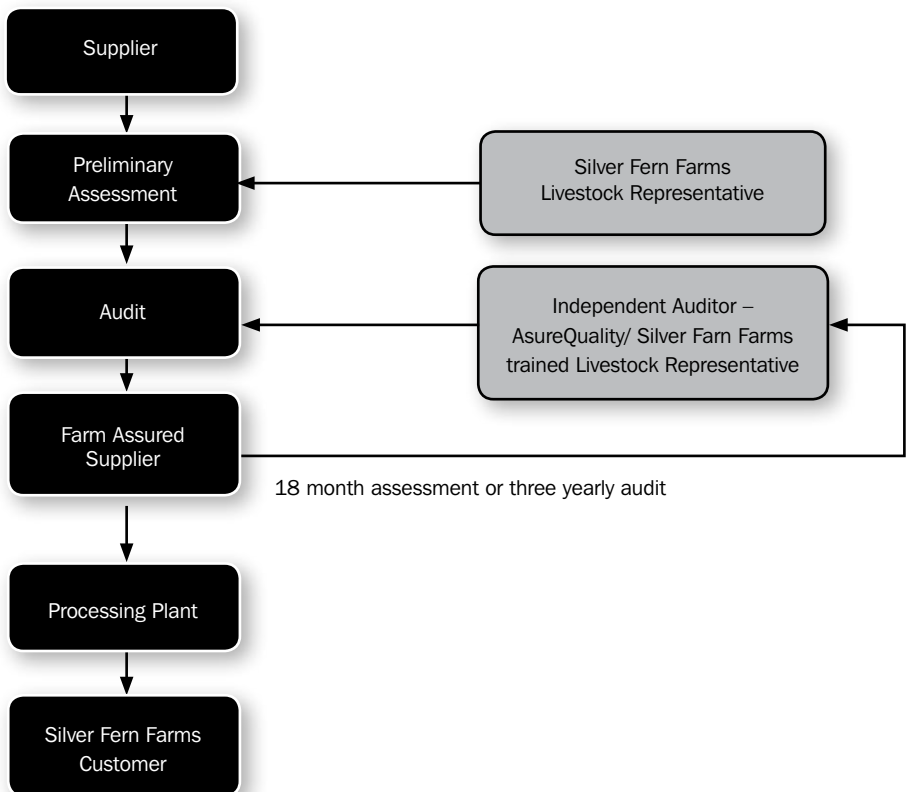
Supplier

Preliminary Assessment

Silver Fern Farms Livestock Representative

Audit

Independent Auditor – AsureQuality/ Silver Fern Farms trained Livestock Representative

Farm Assured Supplier

18 month assessment or three yearly audit

Processing Plant

Silver Fern Farms Customer